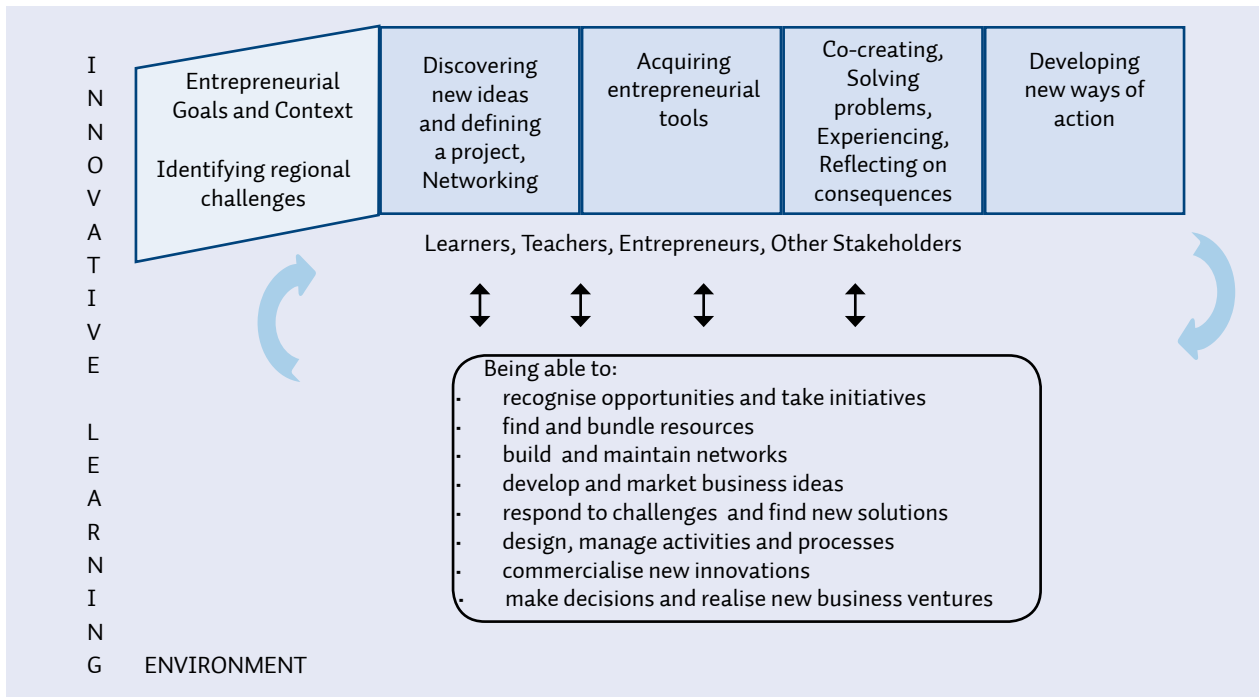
I
N
N
O
V
A
T
I
V
E

L
E
A
R
N
I
N
G

Entrepreneurial Goals and Context

Identifying regional challenges

Discovering new ideas and defining a project, Networking

Acquiring entrepreneurial tools

Co-creating, Solving problems, Experiencing, Reflecting on consequences

Developing new ways of action

Learners, Teachers, Entrepreneurs, Other Stakeholders

Being able to:
· recognise opportunities and take initiatives
· find and bundle resources
· build and maintain networks
· develop and market business ideas
· respond to challenges and find new solutions
· design, manage activities and processes
· commercialise new innovations
· make decisions and realise new business ventures

ENVIRONMENT